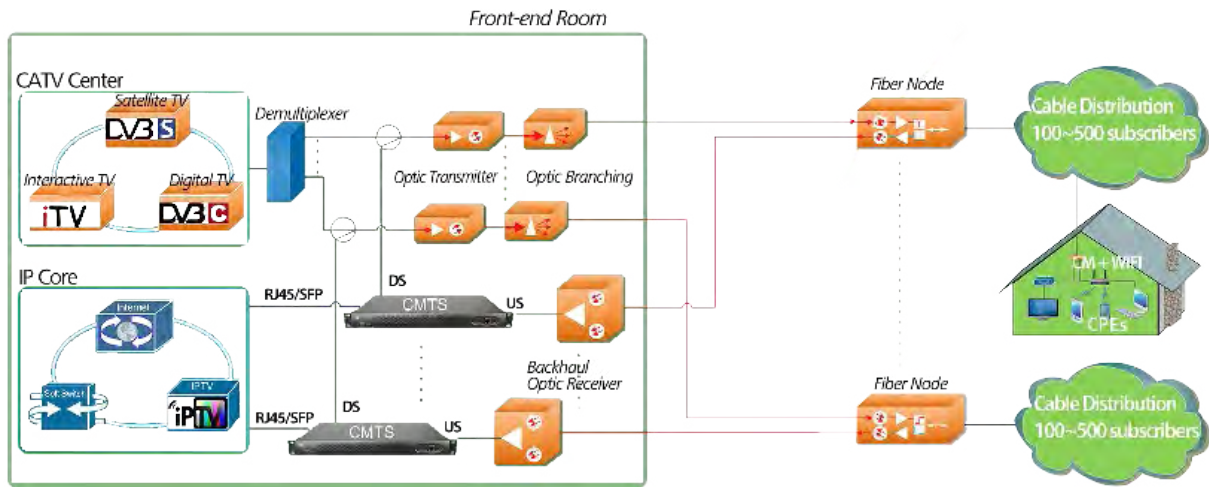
Front-end Room

CATV Center

Satellite TV

DVB S

Interactive TV

Digital TV

iTV

DVB C

Demultiplexer

Optic Transmitter

Optic Branching

Fiber Node

Cable Distribution
100~500 subscribers

IP Core

Internet

Soft Switch

IPTV

iPTV

RJ45/SFP

DS

CMTS

US

Backhaul
Optic Receiver

RJ45/SFP

DS

CMTS

US

CM + WIFI

CPEs

Fiber Node

Cable Distribution
100~500 subscribers